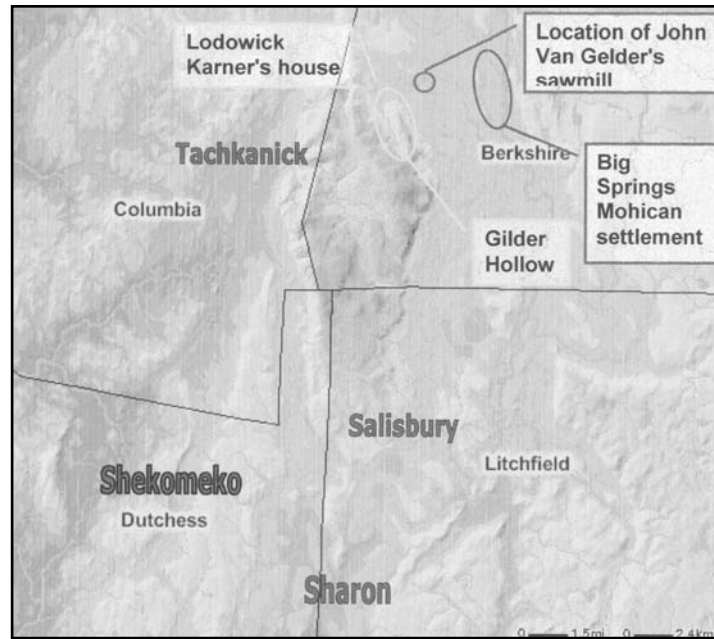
Lodowick Karner's house

Location of John Van Gelder's sawmill

Tachkanick

Berkshire

Big Springs Mohican settlement

Columbia

Gilder Hollow

Salisbury

Litchfield

Shekomeko

Dutchess

Sharon

0 1.5mi 0 2.4km